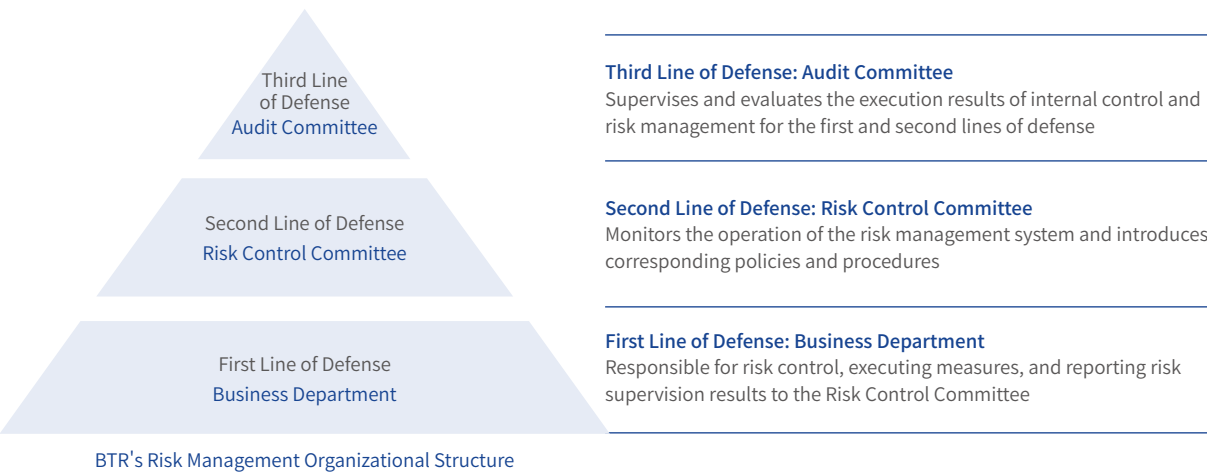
Third Line of Defense
Audit Committee

Second Line of Defense
Risk Control Committee

First Line of Defense
Business Department

BTR's Risk Management Organizational Structure

Third Line of Defense: Audit Committee
Supervises and evaluates the execution results of internal control and risk management for the first and second lines of defense

Second Line of Defense: Risk Control Committee
Monitors the operation of the risk management system and introduces corresponding policies and procedures

First Line of Defense: Business Department
Responsible for risk control, executing measures, and reporting risk supervision results to the Risk Control Committee